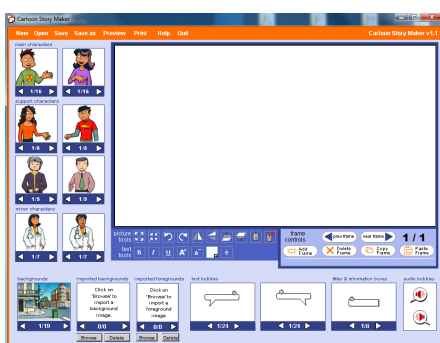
Cartoon Story Maker

New Open Save Save as Preview Print Help Quit

Cartoon Story Maker v1.1

main characters

1/16

1/16

support characters

1/8

1/8

1/9

1/9

minor characters

1/7

1/7

picture tools

text tools

B I U A A

frame controls

prev frame

next frame

1 / 1

Add Frame

Delete Frame

Copy Frame

Paste Frame

backgrounds

1/19

imported backgrounds

Click on 'Browse' to import a background image.

0/0

Browse Delete

imported foregrounds

Click on 'Browse' to import a foreground image.

0/0

Browse Delete

text bubbles

1/24

1/24

titles & information boxes

1/6

audio bubbles